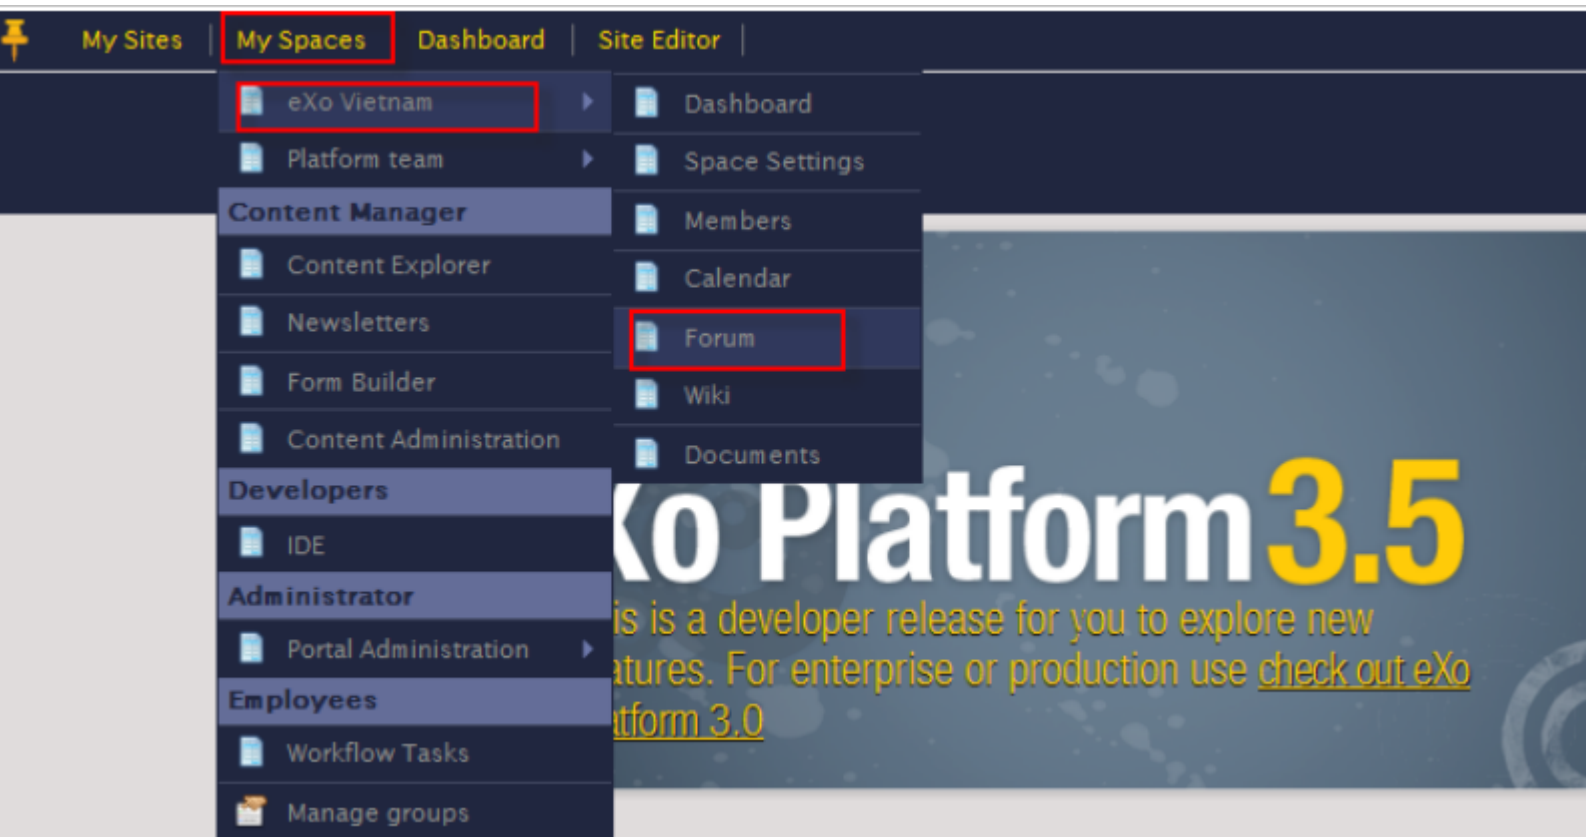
My Sites | My Spaces | Dashboard | Site Editor

eXo Vietnam
Platform team
Content Manager
Content Explorer
Newsletters
Form Builder
Content Administration
Developers
IDE
Administrator
Portal Administration
Employees
Workflow Tasks
Manage groups

Dashboard
Space Settings
Members
Calendar
Forum
Wiki
Documents

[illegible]o Platform 3.5
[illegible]is is a developer release for you to explore new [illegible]atures. For enterprise or production use check out eXo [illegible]atform 3.0